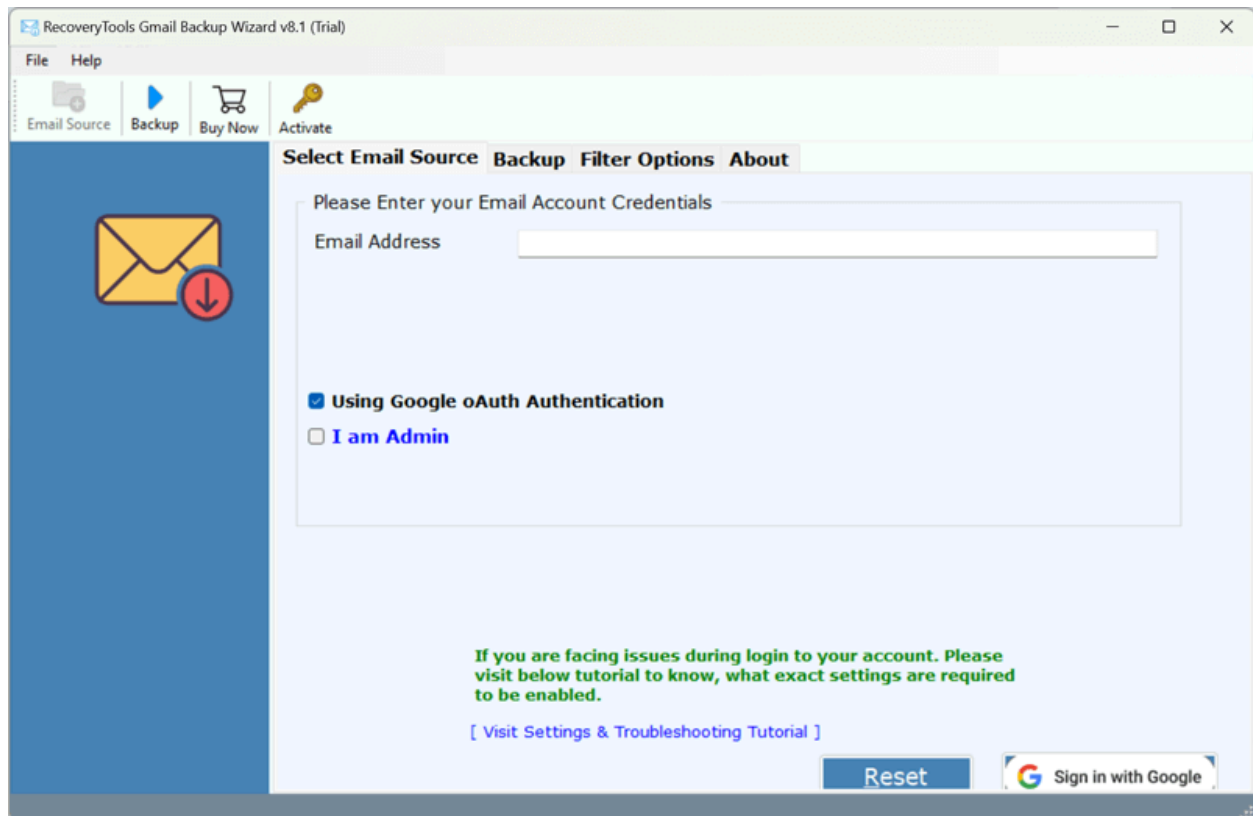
RecoveryTools Gmail Backup Wizard v8.1 (Trial)

File Help

Email Source Backup Buy Now Activate

Select Email Source Backup Filter Options About

Please Enter your Email Account Credentials

Email Address

Using Google oAuth Authentication

I am Admin

If you are facing issues during login to your account. Please visit below tutorial to know, what exact settings are required to be enabled.

[ Visit Settings & Troubleshooting Tutorial ]

Reset

Sign in with Google